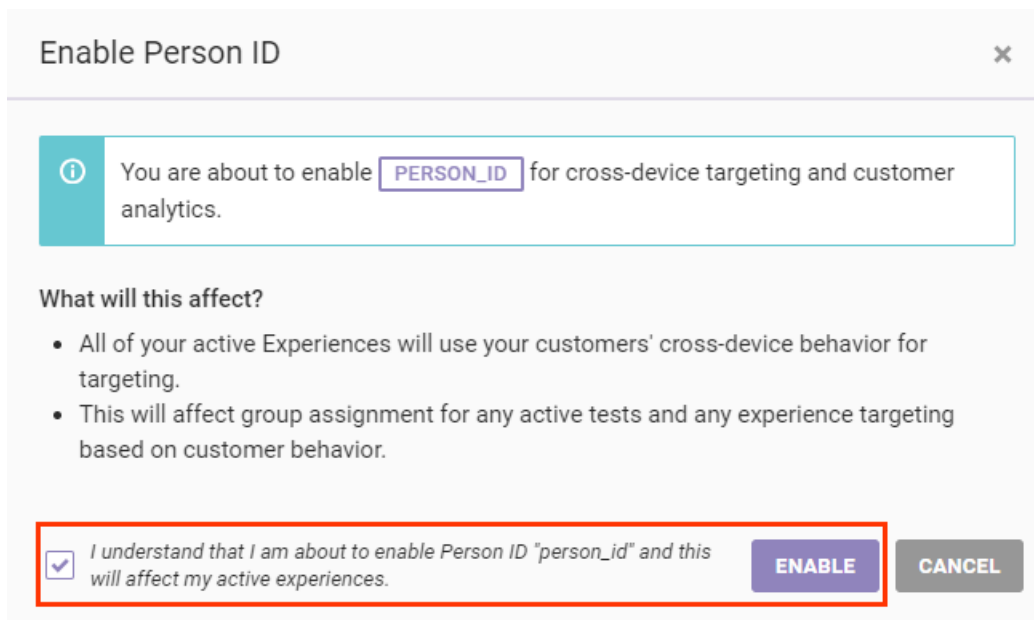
Enable Person ID

×

You are about to enable PERSON_ID for cross-device targeting and customer analytics.

What will this affect?

- All of your active Experiences will use your customers' cross-device behavior for targeting.
- This will affect group assignment for any active tests and any experience targeting based on customer behavior.

I understand that I am about to enable Person ID "person_id" and this will affect my active experiences.

ENABLE

CANCEL